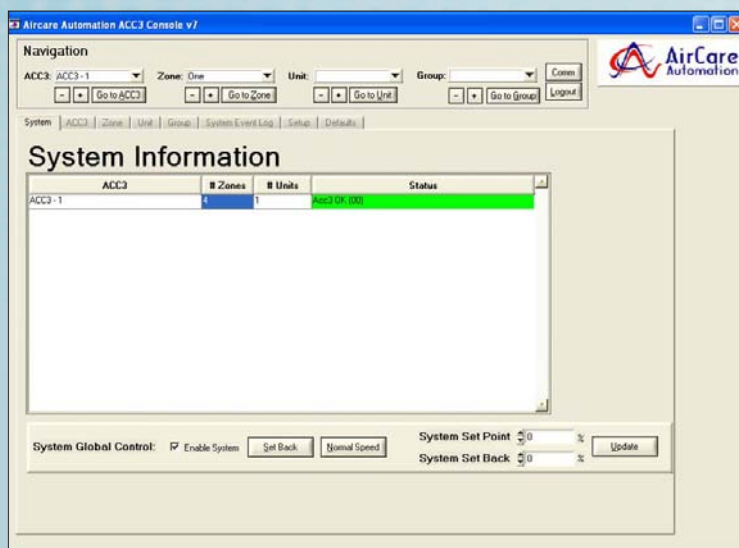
Aircare Automation ACC3 Console v7

Navigation

ACC3: ACC3 - 1
- + Go to ACC3

Zone: One
- + Go to Zone

Unit:
- + Go to Unit

Group:
- + Go to Group

Comm
Logout

AirCare Automation

System | ACC3 | Zone | Unit | Group | System Event Log | Setup | Defaults

System Information

| ACC3 | # Zones | # Units | Status |
|---|---|---|---|
| ACC3 - 1 | 4 | 1 | Acc3 OK (00) |

System Global Control: Enable System Set Back Normal Speed

System Set Point 0 %
System Set Back 0 %

Update